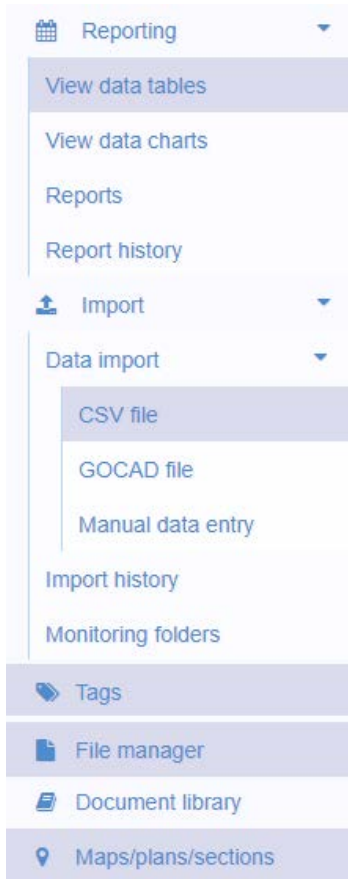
Reporting

View data tables

View data charts

Reports

Report history

Import

Data import

CSV file

GOCAD file

Manual data entry

Import history

Monitoring folders

Tags

File manager

Document library

Maps/plans/sections